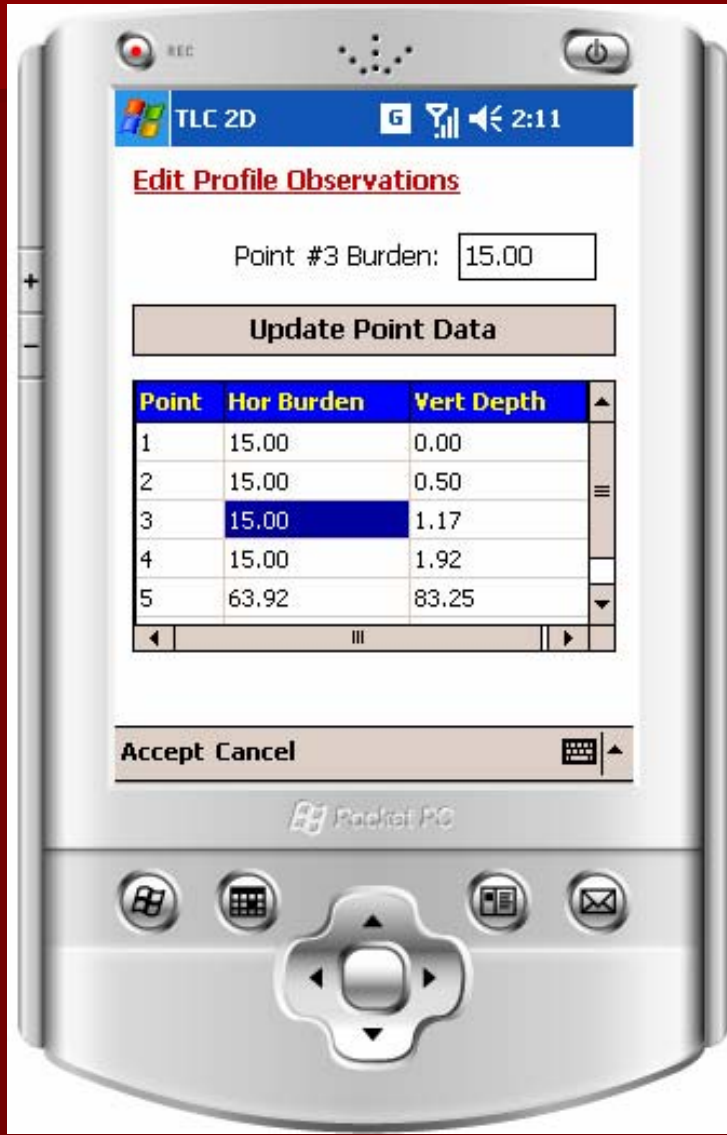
REC

TLC 2D G 2:11

Edit Profile Observations

Point #3 Burden: 15.00

Update Point Data

| Point | Hor Burden | Vert Depth |
|---|---|---|
| 1 | 15.00 | 0.00 |
| 2 | 15.00 | 0.50 |
| 3 | 15.00 | 1.17 |
| 4 | 15.00 | 1.92 |
| 5 | 63.92 | 83.25 |

Accept Cancel

Pocket PC